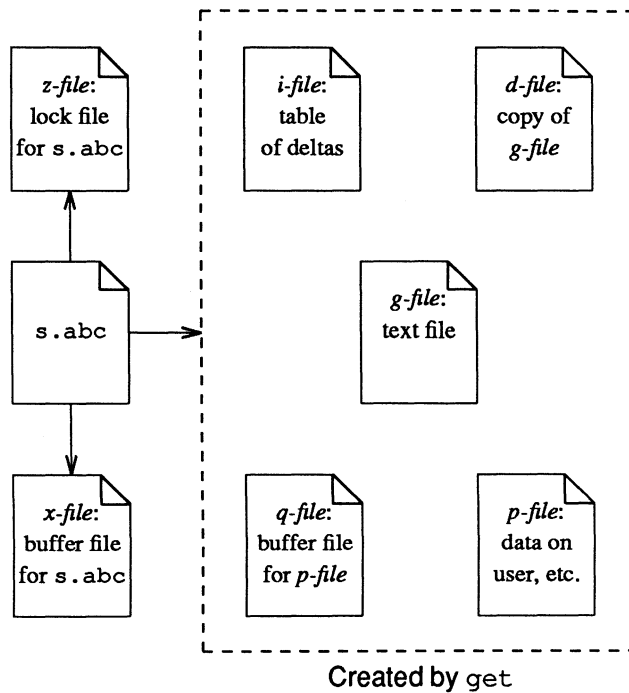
z-file: lock file for s.abc

i-file: table of deltas

d-file: copy of g-file

s.abc

g-file: text file

x-file: buffer file for s.abc

q-file: buffer file for p-file

p-file: data on user, etc.

Created by get